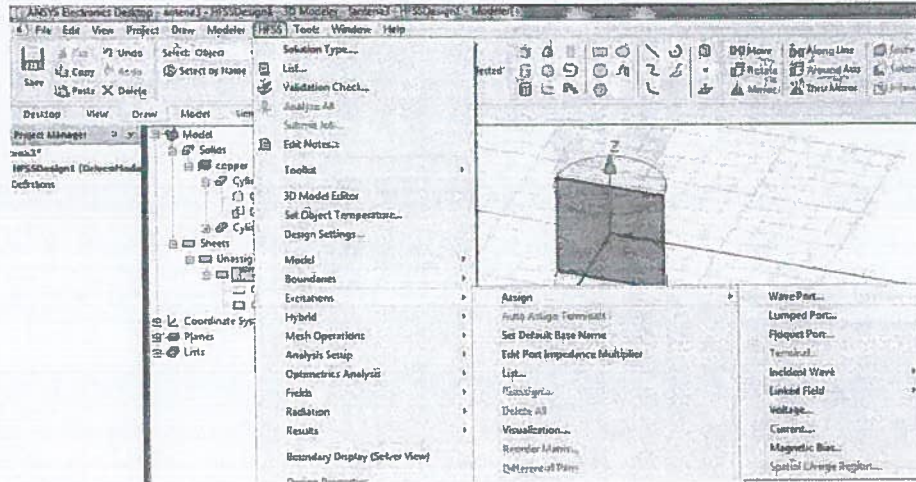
ANSYS Electronics Desktop - antena3 - HFSSDesign1 - 3D Modeler - [antena3 - HFSSDesign1 - Modeler]

File Edit View Project Draw Modeler HFSS Tools Window Help

Save Cut Copy Paste Undo Redo Delete Select Object Select by Name

Desktop View Draw Model

Project Manager
antena3*
HFSSDesign1 (DrivenModal)
Definitions

Model
Solids
copper
Cylinder
Cylinder
Sheets
Unassigned
Coordinate Systems
Planes
Lists

Solution Type...
List...
Validation Check...
Analyze All
Submit Job...
Edit Notes...
Toolkit
3D Model Editor
Set Object Temperature...
Design Settings...
Model
Boundaries
Excitations
Hybrid
Mesh Operations
Analysis Setup
Optimetrics Analysis
Fields
Radiation
Results
Boundary Display (Solver View)

Assign
Auto Assign Terminals
Set Default Base Name
Edit Port Impedance Multiplier
List...
Reassign
Delete All
Visualization...
Reorder Matrix...
Differential Pairs

Wave Port...
Lumped Port...
Floquet Port...
Terminal...
Incident Wave
Linked Field
Voltage...
Current...
Magnetic Bias...
Spatial Charge Region...

Move Rotate Mirror Along Line Around Axis Thru Mirror

Z